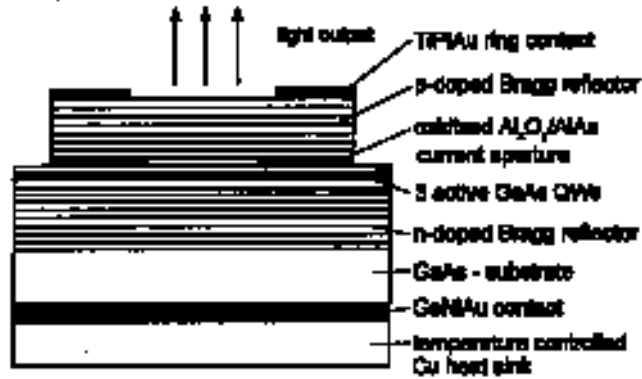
light output

Ti/Pt/Au ring contact

p-doped Bragg reflector

oxidized $Al_xO_y$/AlAs current aperture

3 active GaAs QWs

n-doped Bragg reflector

GaAs - substrate

Ge/Ni/Au contact

temperature controlled Cu heat sink